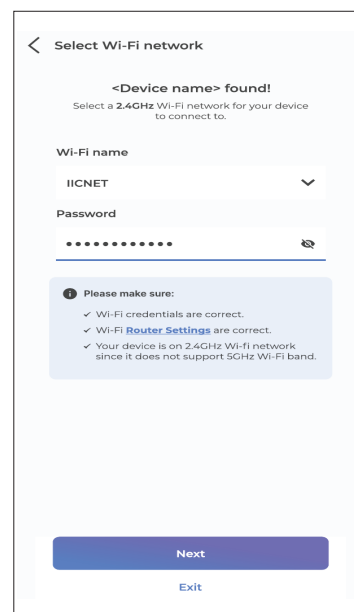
Select Wi-Fi network

<Device name> found!

Select a 2.4GHz Wi-Fi network for your device to connect to.

Wi-Fi name

IICNET

Password

••••••••••••

Please make sure:

✓ Wi-Fi credentials are correct.

✓ Wi-Fi Router Settings are correct.

✓ Your device is on 2.4GHz Wi-fi network since it does not support 5GHz Wi-Fi band.

Next

Exit